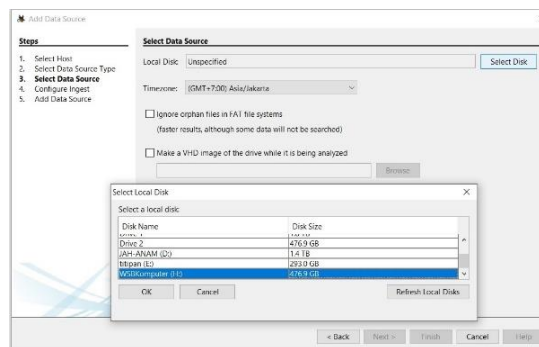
Add Data Source

Steps

1. Select Host
2. Select Data Source Type
3. Select Data Source
4. Configure Ingest
5. Add Data Source

Select Data Source

Local Disk: Unspecified

Select Disk

Timezone: (GMT+7:00) Asia/Jakarta

Ignore orphan files in FAT file systems

(faster results, although some data will not be searched)

Make a VHD image of the drive while it is being analyzed

Browse

Select Local Disk

Select a local disk:

| Disk Name | Disk Size |
|---|---|
| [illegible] | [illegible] |
| Drive 2 | 476.9 GB |
| JAH-ANAM (D:) | 1.4 TB |
| titipan (E:) | 293.0 GB |
| WSDKomputer (H:) | 476.9 GB |

OK

Cancel

Refresh Local Disks

< Back

Next >

Finish

Cancel

Help